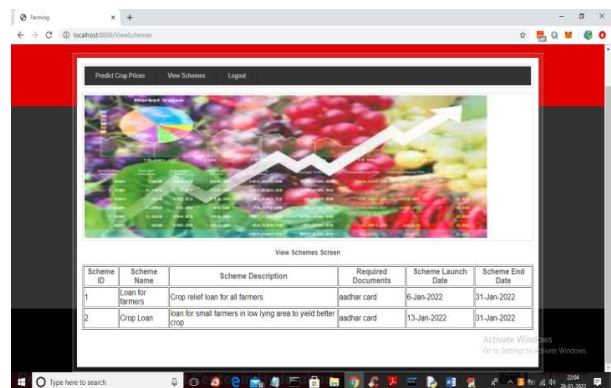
Farming
localhost:8000/ViewSchemes

Predict Crop Prices | View Schemes | Logout

Market Value

View Schemes Screen

| Scheme ID | Scheme Name | Scheme Description | Required Documents | Scheme Launch Date | Scheme End Date |
|---|---|---|---|---|---|
| 1 | Loan for farmers | Crop relief loan for all farmers | aadhar card | 6-Jan-2022 | 31-Jan-2022 |
| 2 | Crop Loan | loan for small farmers in low lying area to yield better crop | aadhar card | 13-Jan-2022 | 31-Jan-2022 |

Activate Windows
Go to Settings to activate Windows.

Type here to search
22:04
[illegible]-01-2022